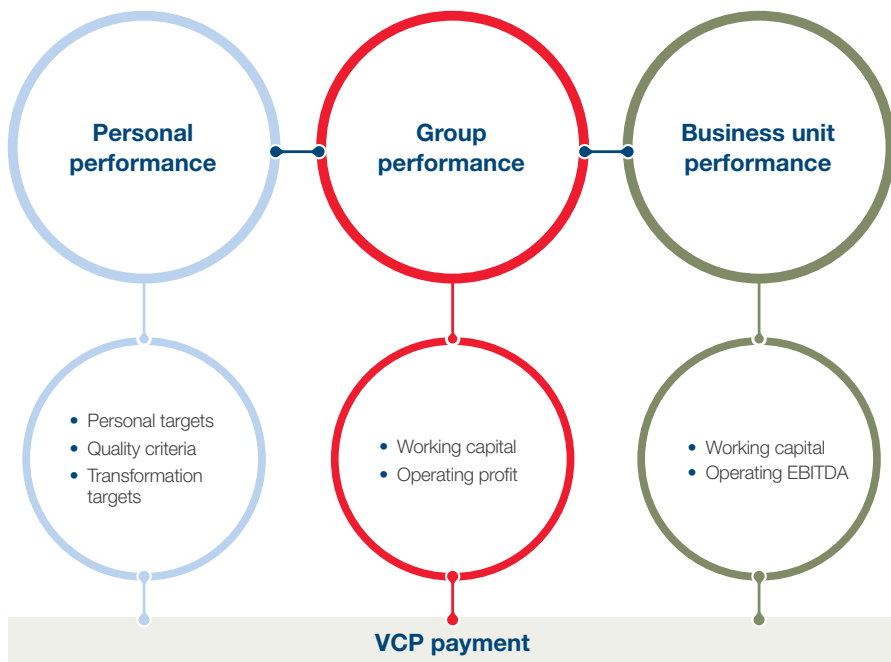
Personal performance

Group performance

Business unit performance

- Personal targets
- Quality criteria
- Transformation targets

- Working capital
- Operating profit

- Working capital
- Operating EBITDA

VCP payment